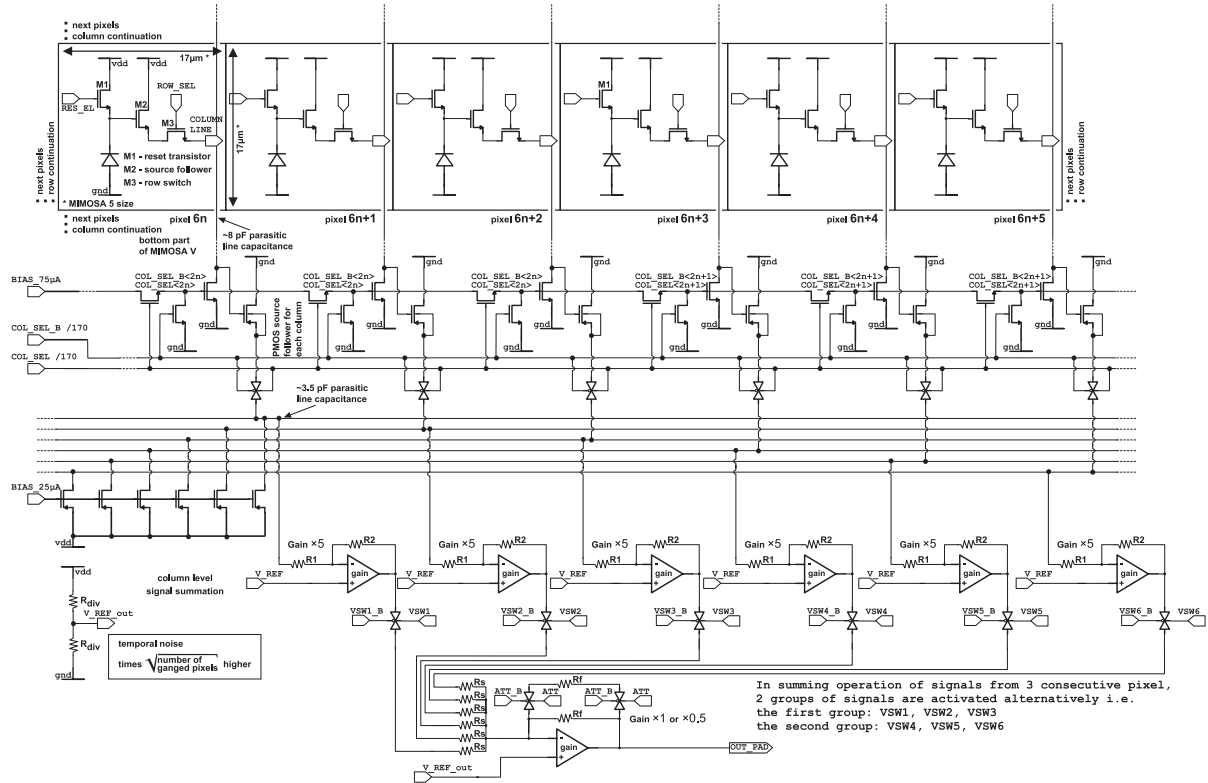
next pixels
column continuation
17µm *
vdd
vdd
M1
ROW_SEL
RES_EL
M2
M3
COLUMN LINE
M1 - reset transistor
M2 - source follower
M3 - row switch
gnd
* MIMOSA 5 size
next pixels row continuation
next pixels
column continuation
bottom part of MIMOSA V
pixel 6n
~8 pF parasitic line capacitance
17µm *
pixel 6n+1
M1
pixel 6n+2
pixel 6n+3
pixel 6n+4
pixel 6n+5
next pixels row continuation

BIAS_75µA
COL_SEL_B /170
COL_SEL /170
gnd
COL_SEL_B<2n>
COL_SEL<2n>
gnd
gnd
PMOS source follower for each column
COL_SEL_B<2n>
COL_SEL<2n>
gnd
gnd
COL_SEL_B<2n>
COL_SEL<2n>
gnd
gnd
COL_SEL_B<2n+1>
COL_SEL<2n+1>
gnd
gnd
COL_SEL_B<2n+1>
COL_SEL<2n+1>
gnd
gnd
COL_SEL_B<2n+1>
COL_SEL<2n+1>
gnd
gnd
~3.5 pF parasitic line capacitance

BIAS_25µA
vdd

Gain ×5
R2
R1
V_REF
gain
Gain ×5
R2
R1
V_REF
gain
Gain ×5
R2
R1
V_REF
gain
Gain ×5
R2
R1
V_REF
gain
Gain ×5
R2
R1
V_REF
gain
Gain ×5
R2
R1
V_REF
gain

vdd
$R_{div}$
V_REF_out
$R_{div}$
gnd
column level signal summation
temporal noise times $\sqrt{\text{number of ganged pixels}}$ higher

VSW1_B VSW1
VSW2_B VSW2
VSW3_B VSW3
VSW4_B VSW4
VSW5_B VSW5
VSW6_B VSW6

Rs
Rs
Rs
Rs
Rs
Rs
ATT_B ATT
Rf
ATT_B ATT
Rf
Gain ×1 or ×0.5
gain
OUT_PAD
V_REF_out

In summing operation of signals from 3 consecutive pixel, 2 groups of signals are activated alternatively i.e.
the first group: VSW1, VSW2, VSW3
the second group: VSW4, VSW5, VSW6